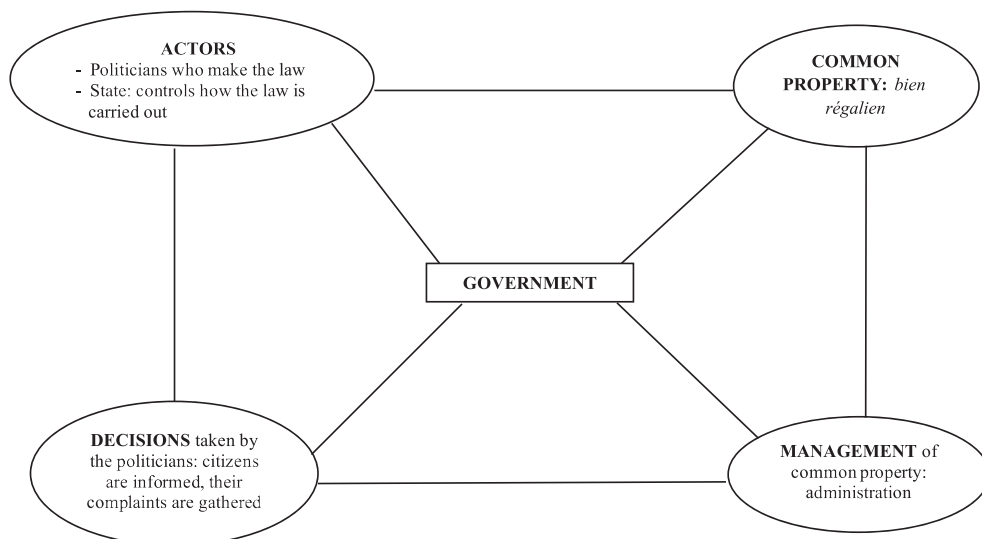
ACTORS
- Politicians who make the law
- State: controls how the law is carried out

COMMON PROPERTY: *bien régalien*

GOVERNMENT

DECISIONS taken by the politicians: citizens are informed, their complaints are gathered

MANAGEMENT of common property: administration